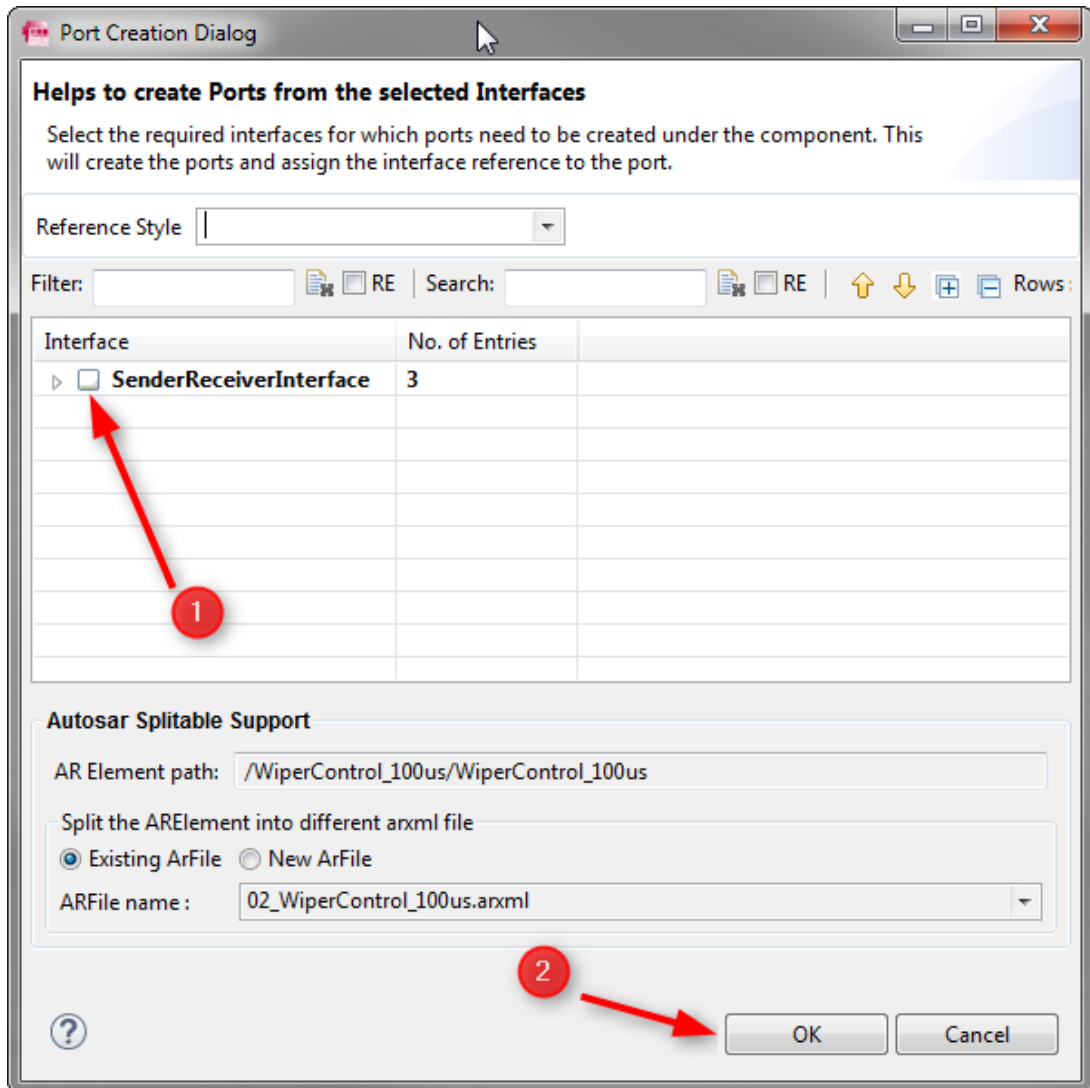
Port Creation Dialog

Helps to create Ports from the selected Interfaces

Select the required interfaces for which ports need to be created under the component. This will create the ports and assign the interface reference to the port.

Reference Style

Filter: RE Search: RE Rows:

| Interface | No. of Entries |
|---|---|
| SenderReceiverInterface | 3 |

1

Autosar Splitable Support

AR Element path: /WiperControl_100us/WiperControl_100us

Split the ARElement into different arxml file

Existing ArFile New ArFile

ARFile name : 02_WiperControl_100us.arxml

2

OK Cancel